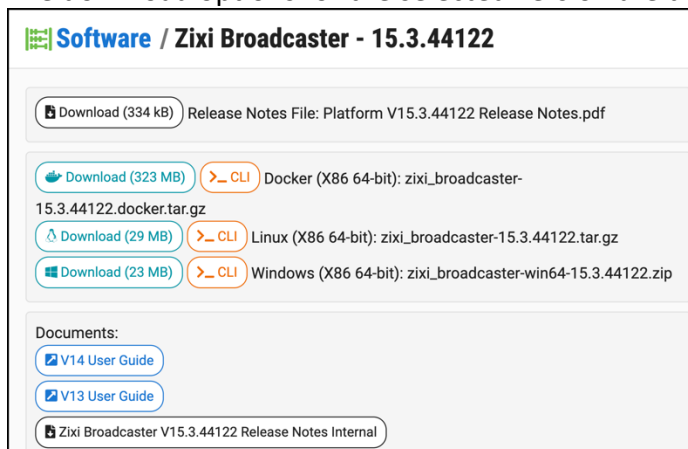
Software / Zixi Broadcaster - 15.3.44122

Download (334 kB) Release Notes File: Platform V15.3.44122 Release Notes.pdf

Download (323 MB) >_ CLI Docker (X86 64-bit): zixi_broadcaster-15.3.44122.docker.tar.gz
Download (29 MB) >_ CLI Linux (X86 64-bit): zixi_broadcaster-15.3.44122.tar.gz
Download (23 MB) >_ CLI Windows (X86 64-bit): zixi_broadcaster-win64-15.3.44122.zip

Documents:
V14 User Guide
V13 User Guide
Zixi Broadcaster V15.3.44122 Release Notes Internal